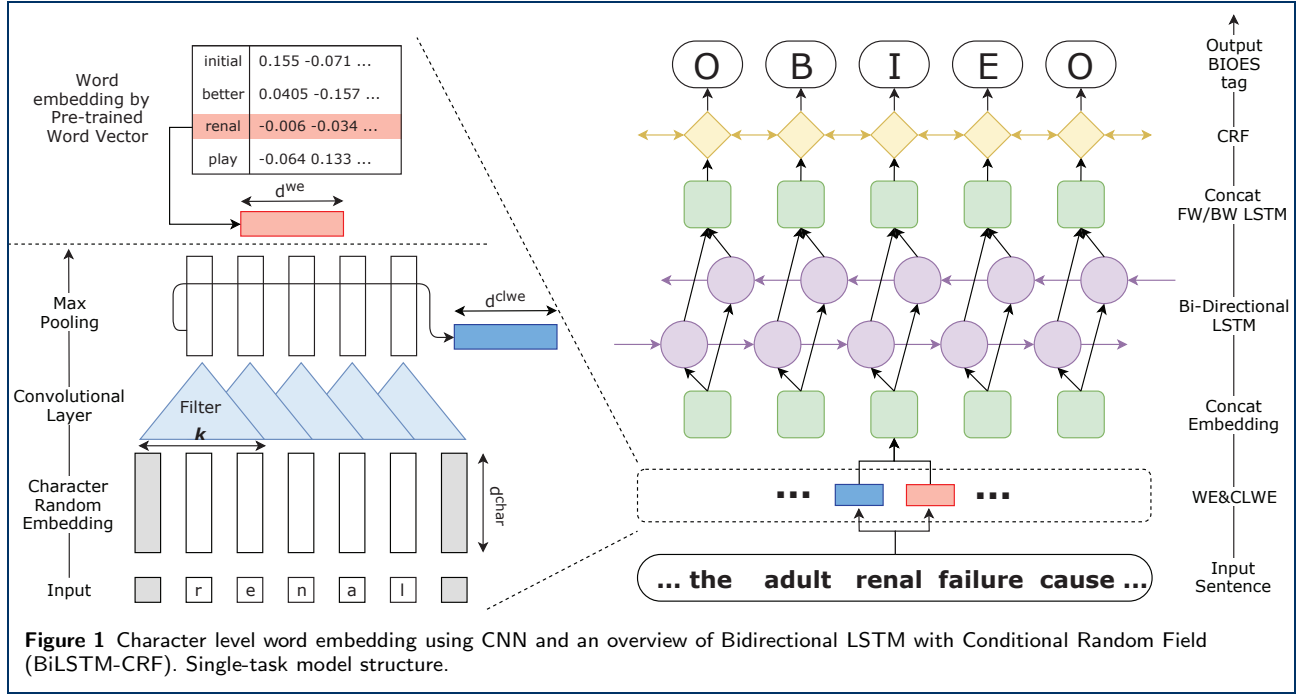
Word embedding by Pre-trained Word Vector

| initial | 0.155 -0.071 ... |
|---|---|
| better | 0.0405 -0.157 ... |
| renal | -0.006 -0.034 ... |
| play | -0.064 0.133 ... |

$d^{we}$

Max Pooling

$d^{clwe}$

Convolutional Layer

Filter

$k$

Character Random Embedding

$d^{char}$

Input

r e n a l

O B I E O

... ...

... the adult renal failure cause ...

Output BIOES tag

CRF

Concat FW/BW LSTM

Bi-Directional LSTM

Concat Embedding

WE&CLWE

Input Sentence

**Figure 1** Character level word embedding using CNN and an overview of Bidirectional LSTM with Conditional Random Field (BiLSTM-CRF). Single-task model structure.